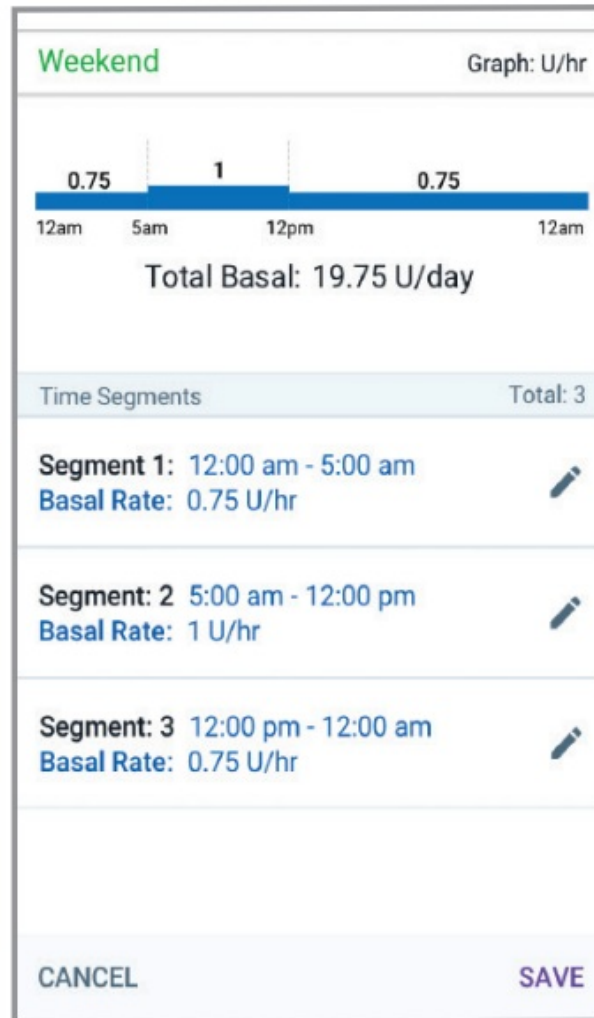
Weekend

Graph: U/hr

0.75
1
0.75

12am
5am
12pm
12am

Total Basal: 19.75 U/day

Time Segments

Total: 3

Segment 1: 12:00 am - 5:00 am
Basal Rate: 0.75 U/hr

Segment: 2 5:00 am - 12:00 pm
Basal Rate: 1 U/hr

Segment: 3 12:00 pm - 12:00 am
Basal Rate: 0.75 U/hr

CANCEL

SAVE